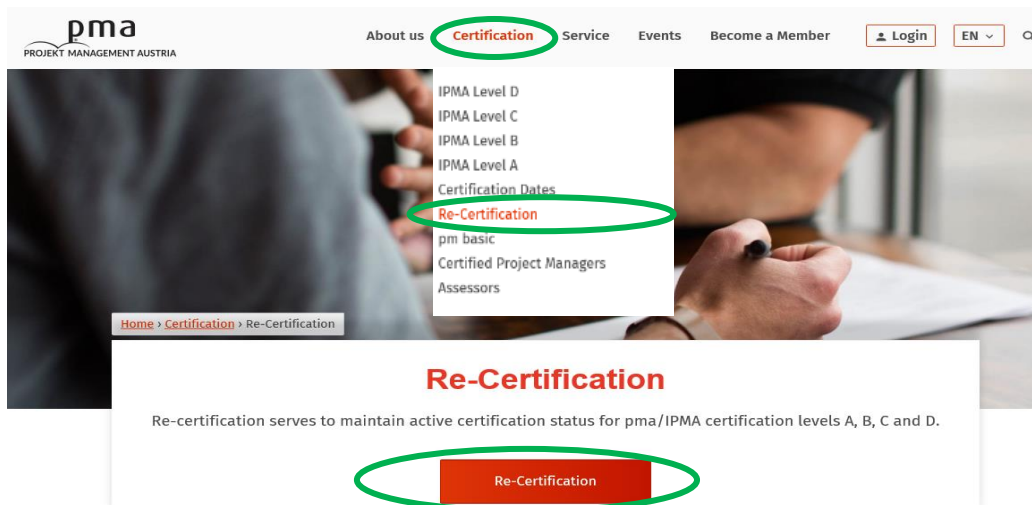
pma
PROJEKT MANAGEMENT AUSTRIA

About us Certification Service Events Become a Member Login EN

IPMA Level D
IPMA Level C
IPMA Level B
IPMA Level A
Certification Dates
Re-Certification
pm basic
Certified Project Managers
Assessors

Home › Certification › Re-Certification

Re-Certification

Re-certification serves to maintain active certification status for pma/IPMA certification levels A, B, C and D.

Re-Certification